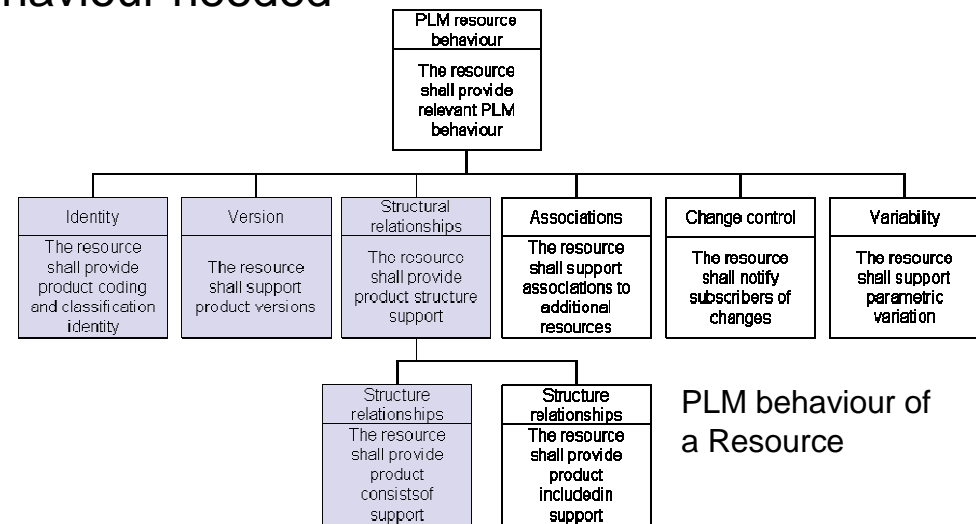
haviour needed

PLM resource behaviour

The resource shall provide relevant PLM behaviour

Identity

The resource shall provide product coding and classification identity

Version

The resource shall support product versions

Structural relationships

The resource shall provide product structure support

Associations

The resource shall support associations to additional resources

Change control

The resource shall notify subscribers of changes

Variability

The resource shall support parametric variation

Structure relationships

The resource shall provide product consistsof support

Structure relationships

The resource shall provide product includedin support

PLM behaviour of a Resource